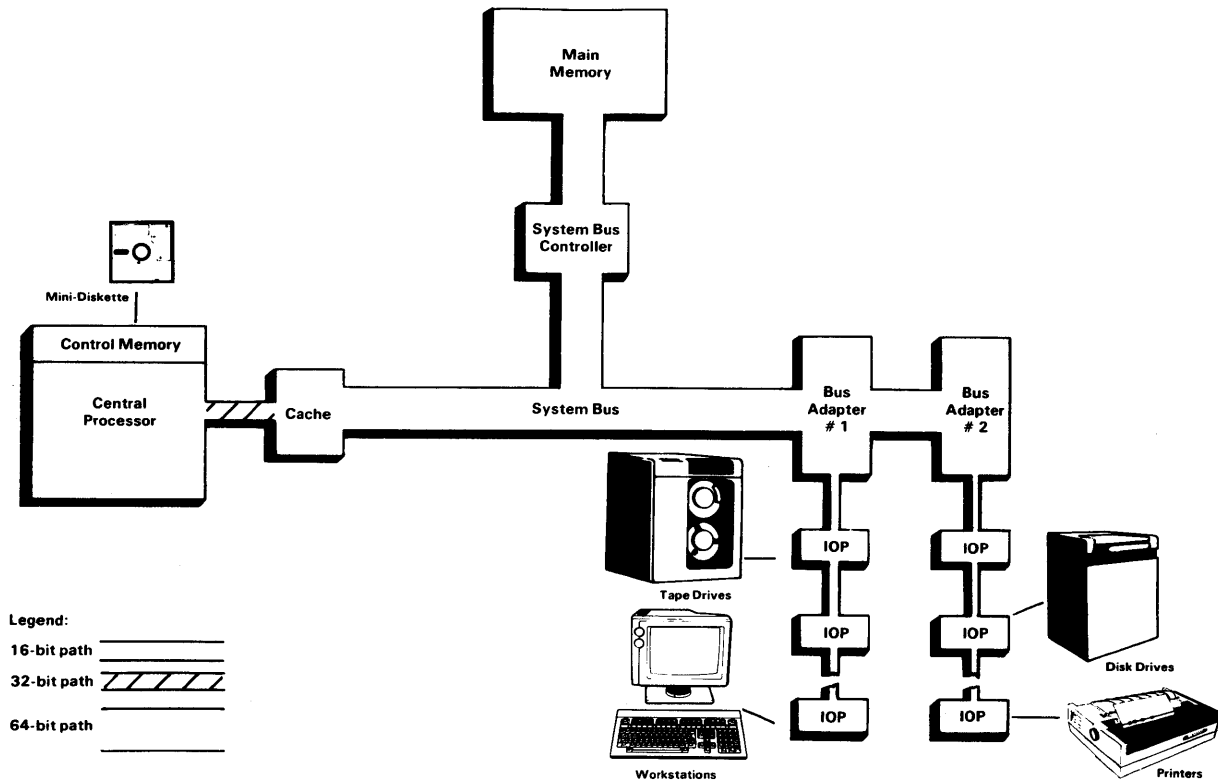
Main Memory

System Bus Controller

Mini-Diskette

Control Memory

Central Processor

Cache

System Bus

Bus Adapter # 1

Bus Adapter # 2

IOP

IOP

Tape Drives

IOP

IOP

Disk Drives

IOP

IOP

Workstations

Printers

Legend:

16-bit path

32-bit path

64-bit path